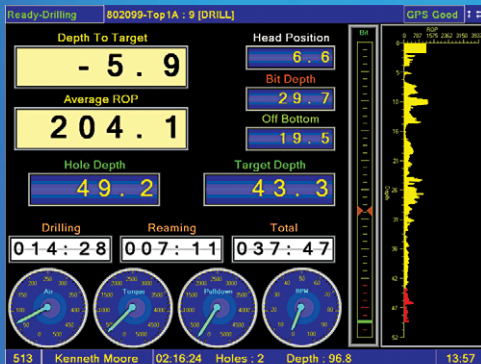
Ready-Drilling
802099-Top1A : 9 [DRILL]
GPS Good

Depth To Target
-5.9

Average ROP
204.1

Head Position
6.6

Bit Depth
29.7

Off Bottom
19.5

Hole Depth
49.2

Target Depth
43.3

Drilling
014:28

Reaming
007:11

Total
037:47

Bit

ROP
0 787 1575 2362 3150 3937

Depth

Air
Torque
Pulldown
RPM

513 Kenneth Moore 02:16:24 Holes : 2 Depth : 96.8 13:57